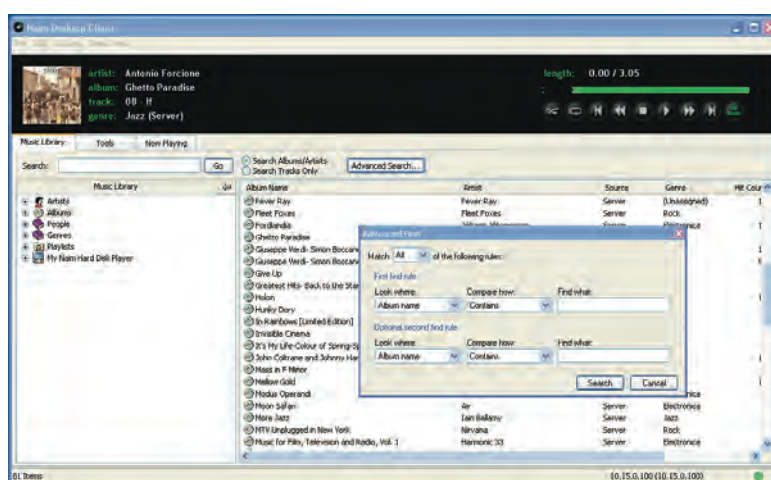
Naim Desktop Client

artist: Antonio Forcione
album: Ghetto Paradise
track: 08 If
genre: Jazz (Server)

length: 0.00 / 3.05

Music Library | Tools | Now Playing

Search: Go
Search Albums/Artists
Search Tracks Only
Advanced Search...

Music Library
Artists
Albums
People
Genres
Playlists
My Naim Hard Disk Player

| Album Name | Artist | Source | Genre | Hit Cour |
|---|---|---|---|---|
| Fever Ray | Fever Ray | Server | (Unassigned) | 1 |
| Fleet Foxes | Fleet Foxes | Server | Rock | |
| Fordlandia | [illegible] | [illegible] | Electronica | |
| Ghetto Paradise | | | | |
| Giuseppe Verdi- Simon Boccan | | | | 1 |
| Giuseppe Verdi- Simon Boccan | | | | 1 |
| Give Up | | | | |
| Greatest Hits- Back to the Star | | | | |
| Holon | | | | |
| Hunky Dory | | | | |
| In Rainbows [Limited Edition] | | | | |
| Invisible Cinema | | | | |
| It's My Life-Colour of Spring-Sp | | | | |
| John Coltrane and Johnny Har | | | | |
| Mass in F Minor | | | | |
| Mellow Gold | | | | |
| Modus Operandi | | | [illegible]nica | |
| Moon Safari | Air | Server | Electronica | |
| More Jazz | Ian Ballamy | Server | Jazz | |
| MTV Unplugged in New York | Nirvana | Server | Rock | |
| Music for Film, Television and Radio, Vol. 1 | Harmonic 33 | Server | Electronica | |

Advanced Find
Match All of the following rules:
First find rule
Look where: Album name | Compare how: Contains | Find what:
Optional second find rule
Look where: Album name | Compare how: Contains | Find what:
Search | Cancel

81 Items
10.15.0.100 (10.15.0.100)